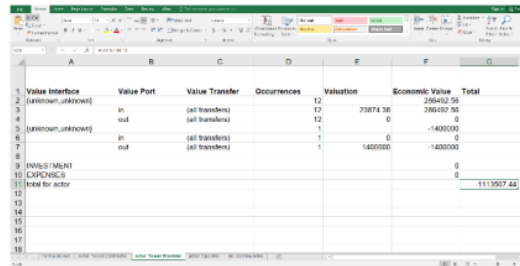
| | A | B | C | D | E | F | G |
|---|---|---|---|---|---|---|---|
| 1 | Value Interface | Value Port | Value Transfer | Occurrences | Valuation | Economic Value | Total |
| 2 | (unknown,unknown) | | | 12 | | 286492.56 | |
| 3 | | in | (all transfers) | 12 | 23874.38 | 286492.56 | |
| 4 | | out | (all transfers) | 12 | 0 | 0 | |
| 5 | (unknown,unknown) | | | 1 | | -1400000 | |
| 6 | | in | (all transfers) | 1 | 0 | 0 | |
| 7 | | out | (all transfers) | 1 | 1400000 | -1400000 | |
| 8 | | | | | | | |
| 9 | INVESTMENT | | | | | 0 | |
| 10 | EXPENSES | | | | | 0 | |
| 11 | total for actor | | | | | | -1113507.44 |
| 12 | | | | | | | |
| 13 | | | | | | | |
| 14 | | | | | | | |
| 15 | | | | | | | |
| 16 | | | | | | | |
| 17 | | | | | | | |
| 18 | | | | | | | |